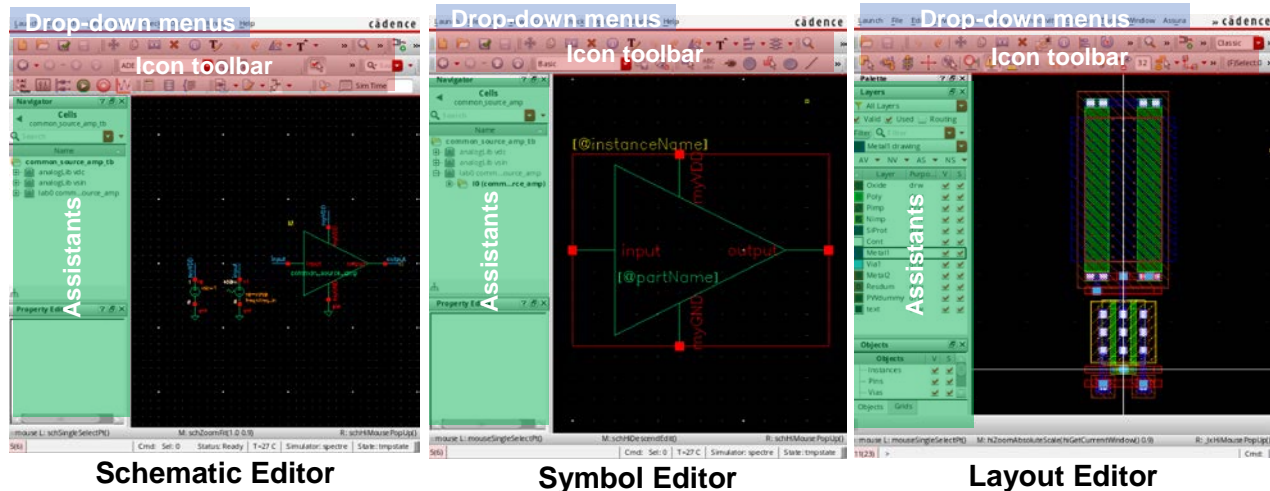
Drop-down menus
cādence
Icon toolbar
Navigator
Cells
common_source_amp_tb
Name
common_source_amp_tb
analogLib vdc
analogLib vsin
lab0 comm...ource_amp
Assistants
Property Editor
mouse L: schSingleSelectPt()
M: schZoomFit(1.0 0.9)
R: schHiMousePopUp()
Cmd: Sel: 0
Status: Ready
T=27 C
Simulator: spectre
State: tmpstate
Schematic Editor

Drop-down menus
cādence
Icon toolbar
Navigator
Cells
common_source_amp
Name
common_source_amp_tb
analogLib vdc
analogLib vsin
lab0 comm...ource_amp
I0 (comm...rce_amp)
Assistants
Property Editor
[@instanceName]
myVDD
input
output
[@partName]
myGND
mouse L: mouseSingleSelectPt()
M: schHiDescendEdit()
R: schHiMousePopUp()
Cmd: Sel: 0
T=27 C
Simulator: spectre
State: tmpstate
Symbol Editor

Launch File Edit
Window Assura
Drop-down menus
cādence
Icon toolbar
Classic
Palette
Layers
All Layers
Valid Used Routing
Filter
Metal1 drawing
AV NV AS NS
Layer Purpo... V S
Oxide drw
Poly
Pimp
Nimp
SiProt
Cont
Metal1
Via1
Metal2
Resdum
PWdummy
text
Assistants
Objects
Objects V S
Instances
Pins
Vias
Objects Grids
mouse L: mouseSingleSelectPt()
M: hiZoomAbsoluteScale(hiGetCurrentWindow() 0.9)
R: _lxHiMousePopUp()
Cmd:
Layout Editor